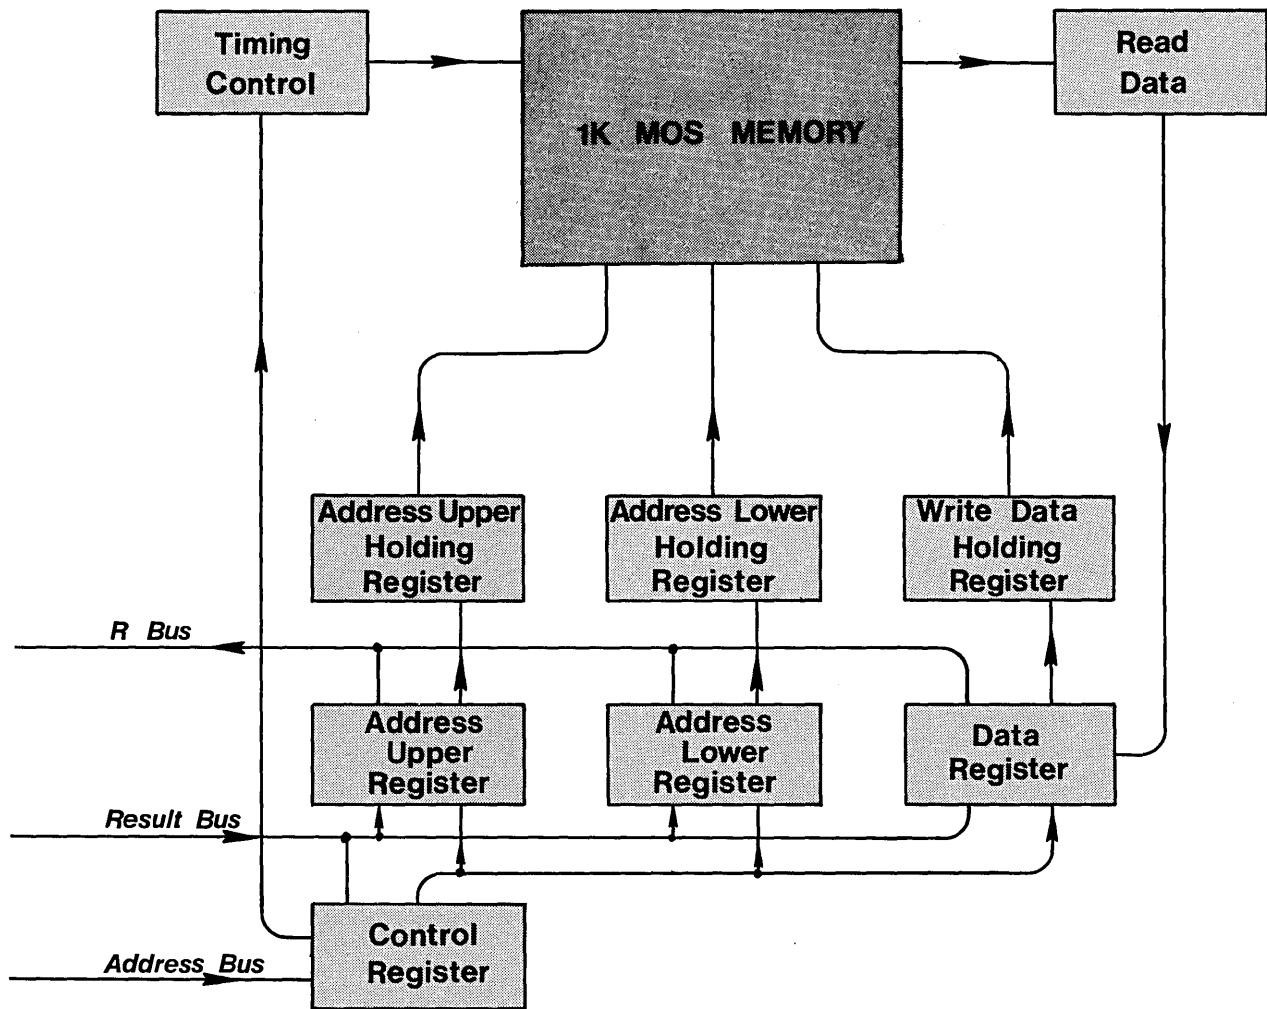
Timing Control

1K MOS MEMORY

Read Data

Address Upper Holding Register

Address Lower Holding Register

Write Data Holding Register

R Bus

Address Upper Register

Address Lower Register

Data Register

Result Bus

Control Register

Address Bus